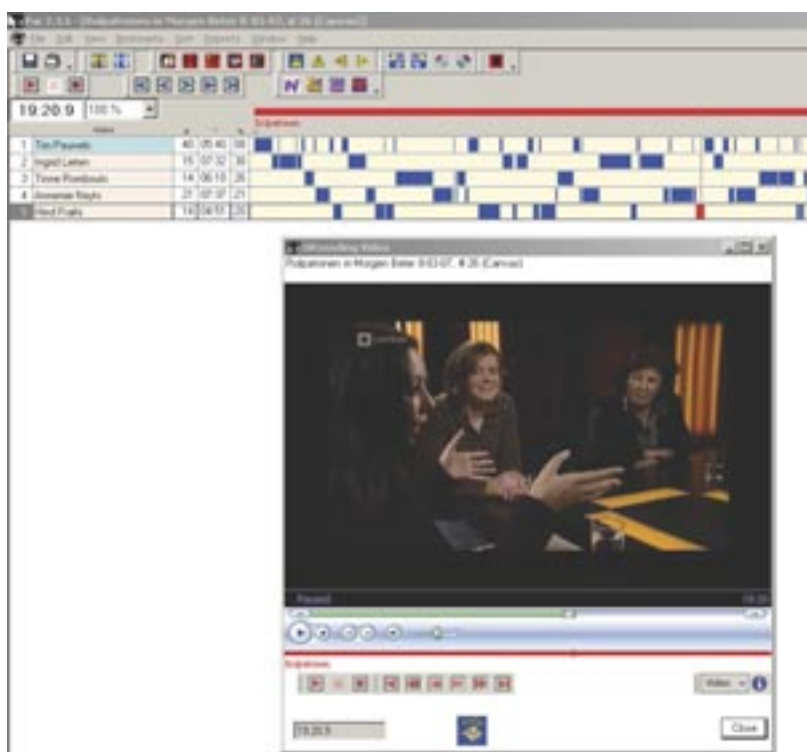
File Edit View Instruments Sort Reports Window Help

19:20.9 100 %

Tim Pauwels 40 05:40 08
Ingrid Lieten 16 07:32 30
Tinne Rombouts 14 06:10 26
Annemie Neyts 21 07:07 21
Vind Popla 14 04:51 20

Multimedia Video

Polpartoners in Morgen Beter 9-03-07, # 26 (Canvas)

Paused

Video

19:20.9

Close